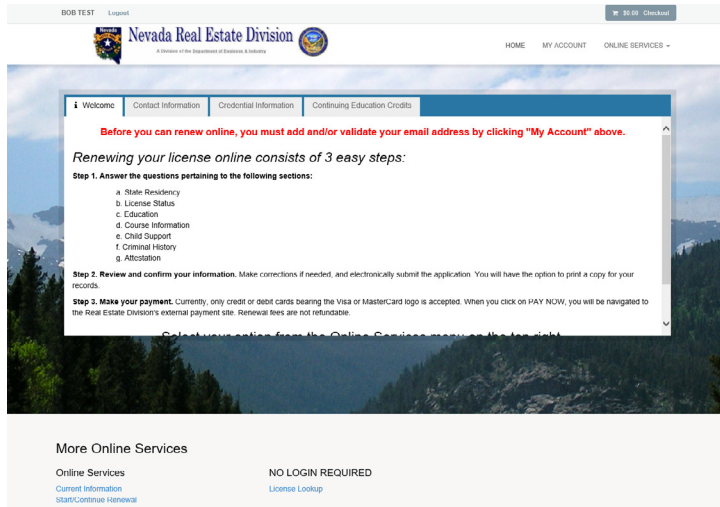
BOB TEST Logout

$0.00 Checkout

Nevada Real Estate Division

A Division of the Department of Business & Industry

HOME MY ACCOUNT ONLINE SERVICES

Welcome Contact Information Credential Information Continuing Education Credits

Before you can renew online, you must add and/or validate your email address by clicking "My Account" above.

Renewing your license online consists of 3 easy steps:

Step 1. Answer the questions pertaining to the following sections:

a. State Residency
b. License Status
c. Education
d. Course Information
e. Child Support
f. Criminal History
g. Attestation

Step 2. Review and confirm your information. Make corrections if needed, and electronically submit the application. You will have the option to print a copy for your records.

Step 3. Make your payment. Currently, only credit or debit cards bearing the Visa or MasterCard logo is accepted. When you click on PAY NOW, you will be navigated to the Real Estate Division's external payment site. Renewal fees are not refundable.

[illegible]

More Online Services

Online Services

Current Information
Start/Continue Renewal

NO LOGIN REQUIRED

License Lookup